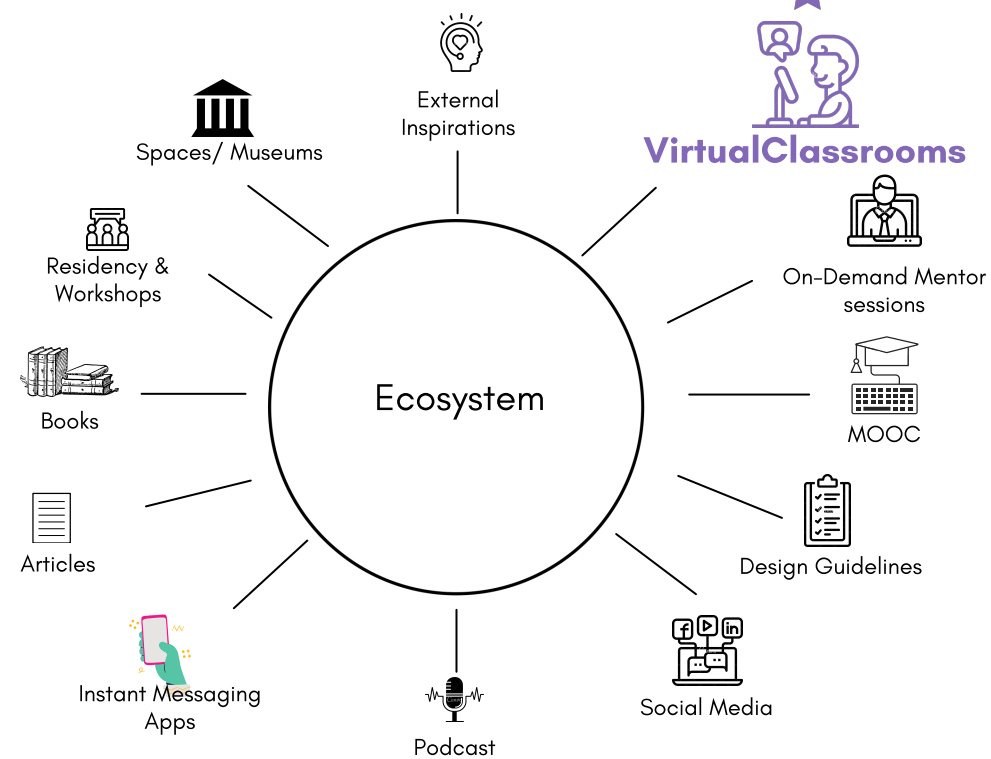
External Inspirations

VirtualClassrooms

Spaces/ Museums

Residency & Workshops

On-Demand Mentor sessions

Ecosystem

Books

MOOC

Articles

Design Guidelines

Instant Messaging Apps

Social Media

Podcast